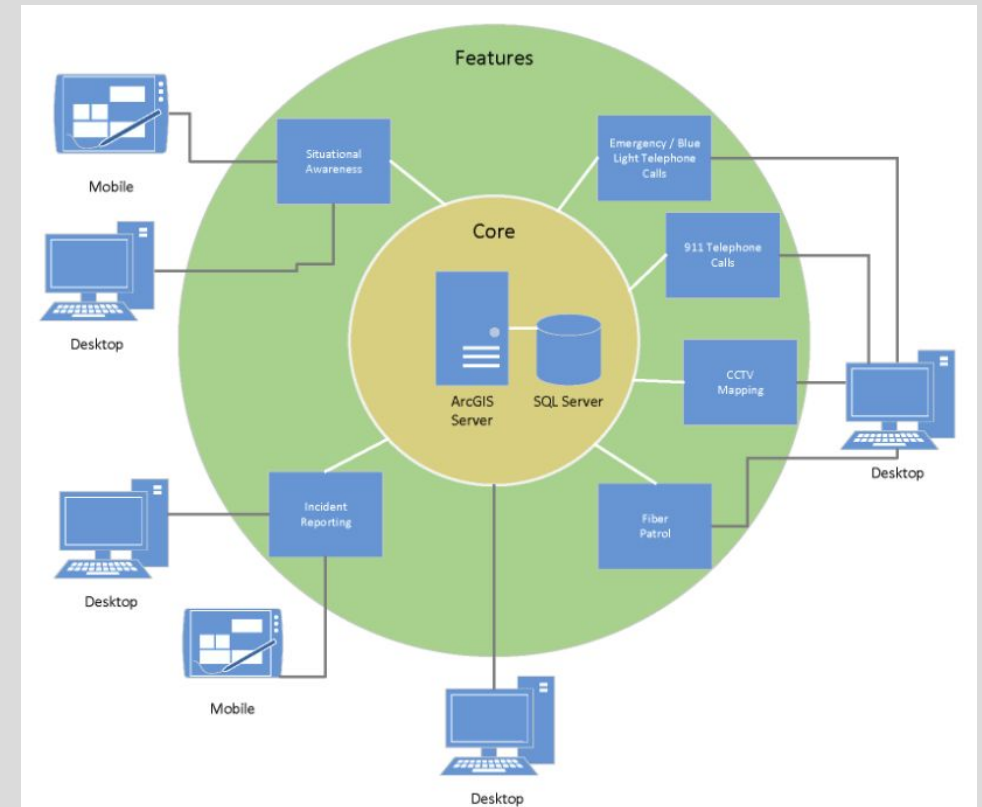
Features

Mobile

Situational Awareness

Emergency / Blue Light Telephone Calls

Desktop

Core

911 Telephone Calls

ArcGIS Server

SQL Server

CCTV Mapping

Desktop

Incident Reporting

Desktop

Fiber Patrol

Mobile

Desktop